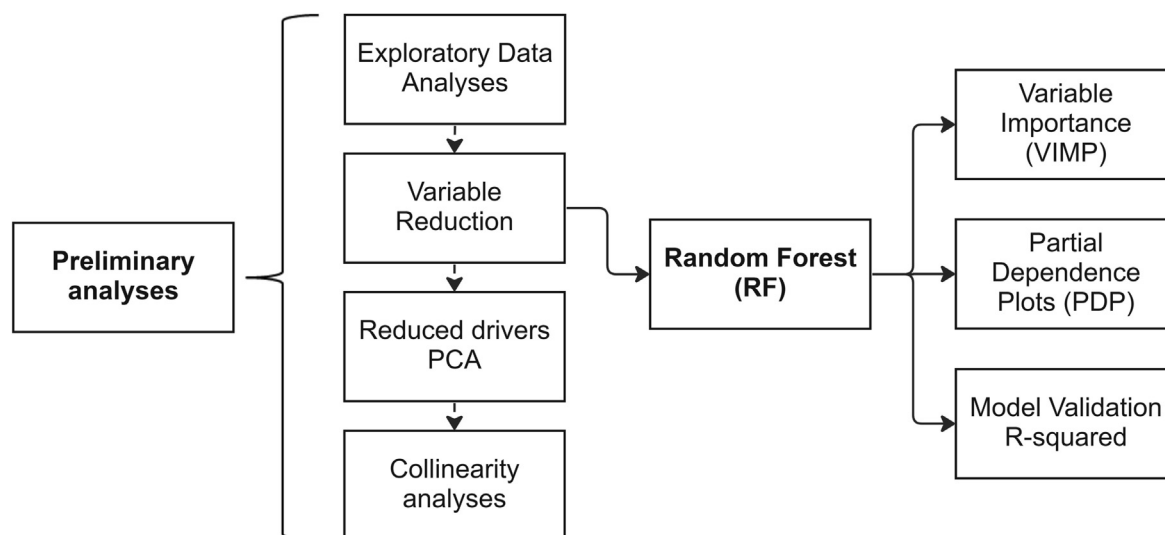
Preliminary analyses

Exploratory Data Analyses

Variable Reduction

Reduced drivers PCA

Collinearity analyses

Random Forest (RF)

Variable Importance (VIMP)

Partial Dependence Plots (PDP)

Model Validation R-squared